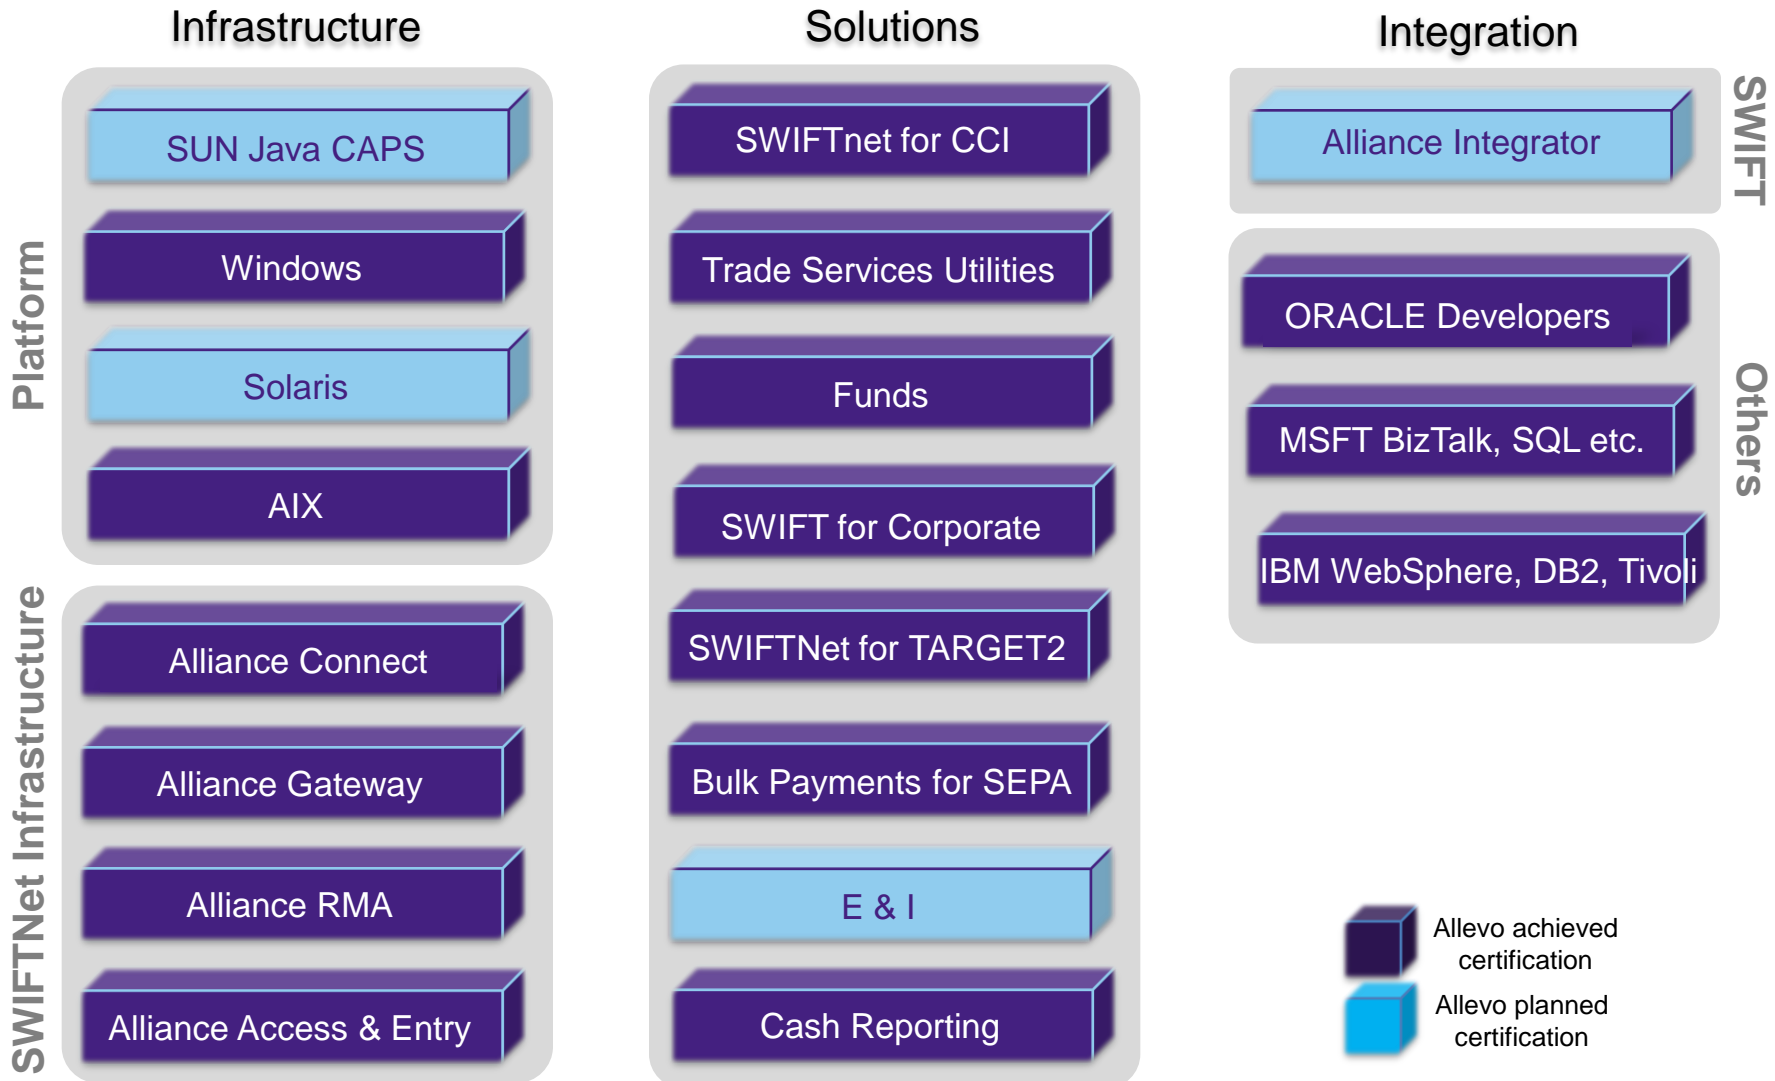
Infrastructure

Platform

SUN Java CAPS

Windows

Solaris

AIX

SWIFTNet Infrastructure

Alliance Connect

Alliance Gateway

Alliance RMA

Alliance Access & Entry

Solutions

SWIFTnet for CCI

Trade Services Utilities

Funds

SWIFT for Corporate

SWIFTNet for TARGET2

Bulk Payments for SEPA

E & I

Cash Reporting

Integration

SWIFT

Alliance Integrator

Others

ORACLE Developers

MSFT BizTalk, SQL etc.

IBM WebSphere, DB2, Tivoli

Allevo achieved certification

Allevo planned certification